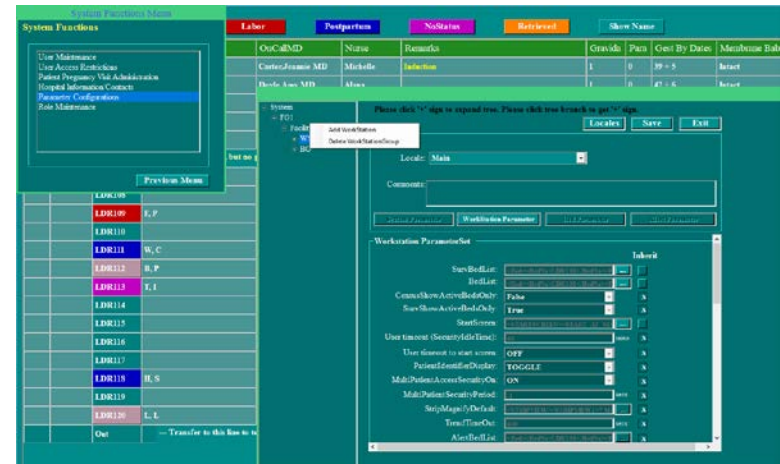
System Functions Menu

System Functions

User Maintenance
User Access Restrictions
Patient Pregnancy Visit Administration
Hospital Information Contacts
Parameter Configurations
Role Maintenance

Previous Menu

Labor
Postpartum
NoStatus
Retrieved
Show Name

| OnCallMD | Nurse | Remarks | Gravida | Para | Gest By Dates | Membrane Bal |
|---|---|---|---|---|---|---|
| Carter,Jeannie MD | Michelle | Induction | 1 | 0 | 39 + 5 | Intact |
| Doyle,Amy MD | Alana | | 1 | 0 | 41 + 6 | Intact |

but no

LDR108
LDR109 E, P
LDR110
LDR111 W, C
LDR112 B, P
LDR113 T, I
LDR114
LDR115
LDR116
LDR117
LDR118 H, S
LDR119
LDR120 L, L
Out — Transfer to this line to

System
FO1
Facilit
W
BC

Add WorkStation
Delete WorkStationGroup

Please click '+' sign to expand tree. Please click tree branch to get '+' sign.

Locales
Save
Exit

Locale: Main

Comments:

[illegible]
WorkStation Parameter
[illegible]
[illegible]

Workstation ParameterSet

Inherit

SurvBedList: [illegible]
BedList: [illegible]
CensusShowActiveBedsOnly: False
SurvShowActiveBedsOnly: True
StartScreen: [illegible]
User timeout (SecurityIdleTime): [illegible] mins
User timeout to start screen: OFF
PatientIdentifierDisplay: TOGGLE
MultiPatientAccessSecurityOn: ON
MultiPatientSecurityPeriod: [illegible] secs
StripMagnifyDefault: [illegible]
TrendTimeOut: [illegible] secs
AlertBedList: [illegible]